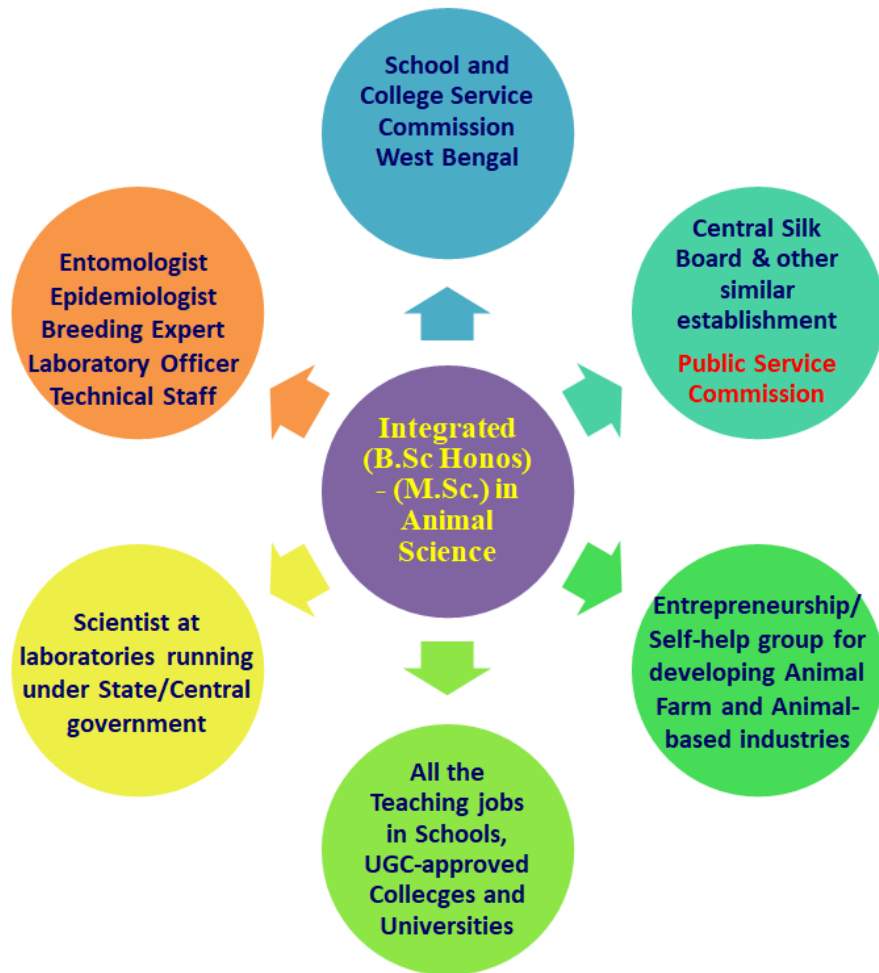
School and College Service Commission West Bengal

Entomologist
Epidemiologist
Breeding Expert
Laboratory Officer
Technical Staff

Integrated (B.Sc Honos) - (M.Sc.) in Animal Science

Central Silk Board & other similar establishment
Public Service Commission

Scientist at laboratories running under State/Central government

Entrepreneurship/ Self-help group for developing Animal Farm and Animal-based industries

All the Teaching jobs in Schools, UGC-approved Collecges and Universities